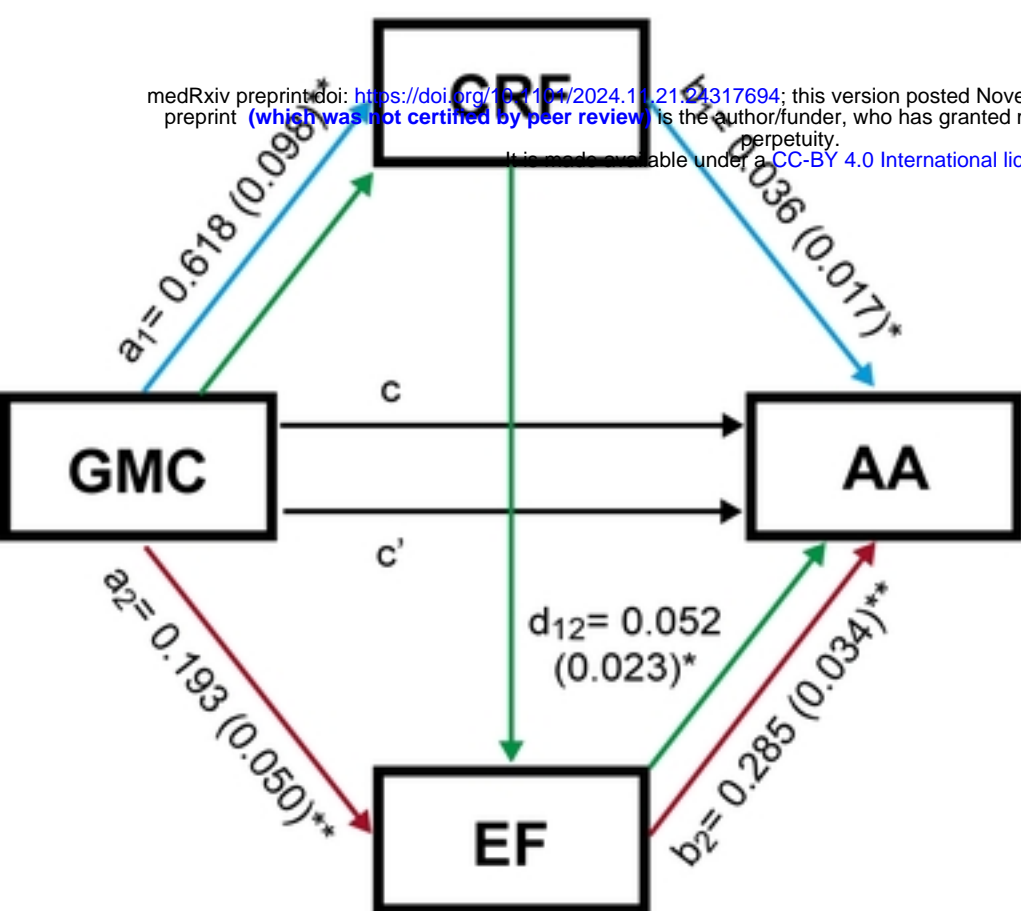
medRxiv preprint doi: https://doi.org/10.1101/2024.11.21.24317694; this version posted Nove
preprint (which was not certified by peer review) is the author/funder, who has granted r
perpetuity.
It is made available under a CC-BY 4.0 International lic

CRF

$a_1$= 0.618 (0.098)*

$b_1$= 0.036 (0.017)*

GMC

c

c'

AA

$a_2$= 0.193 (0.050)**

$d_{12}$= 0.052 (0.023)*

$b_2$= 0.285 (0.034)**

EF